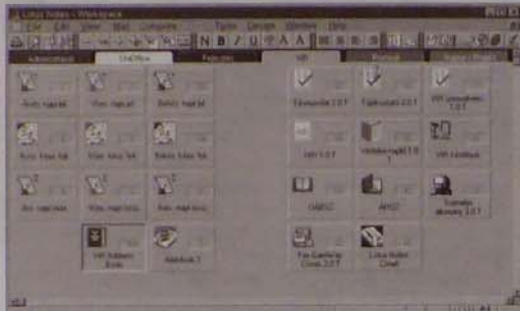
Lotus Notes - Workspace

File Edit View Mail Compose Text Create Window Help

N B I U A A

Adresáriá CnOffice Fakultet VR

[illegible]

Kniha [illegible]

Knih. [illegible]

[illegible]

VR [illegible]

Notebook 3

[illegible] 2.0.1

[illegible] 2.0.1

VR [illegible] 1.0.1

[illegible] 1.0.1

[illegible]

VR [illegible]

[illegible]

AHSZ

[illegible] 2.0.1

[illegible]

Lotus Notes Email